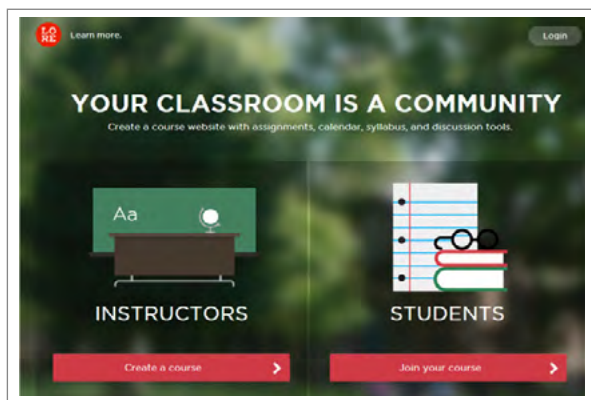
LO
RE

Learn more.

Login

YOUR CLASSROOM IS A COMMUNITY

Create a course website with assignments, calendar, syllabus, and discussion tools.

Aa

INSTRUCTORS

Create a course

STUDENTS

Join your course